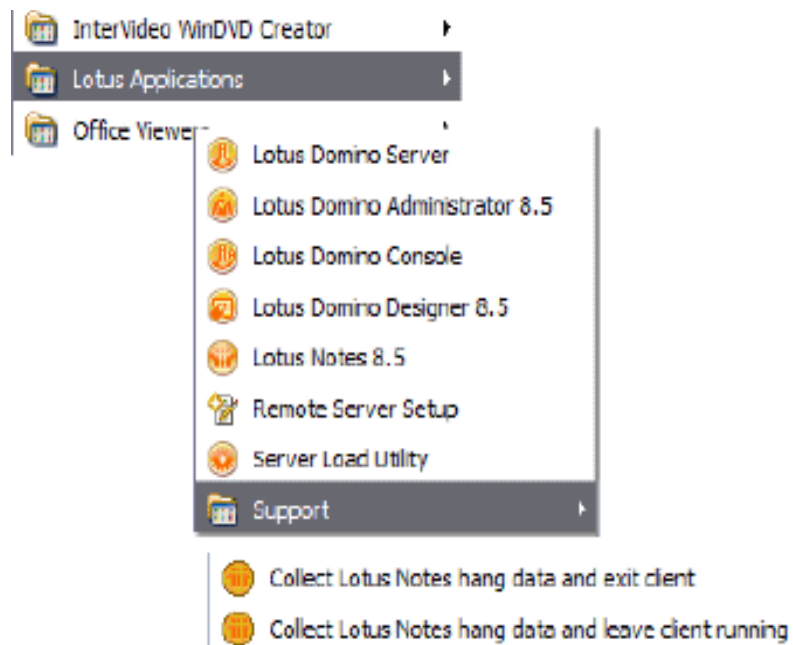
InterVideo WinDVD Creator
Lotus Applications
Office Viewer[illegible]
Lotus Domino Server
Lotus Domino Administrator 8.5
Lotus Domino Console
Lotus Domino Designer 8.5
Lotus Notes 8.5
Remote Server Setup
Server Load Utility
Support
Collect Lotus Notes hang data and exit client
Collect Lotus Notes hang data and leave client running